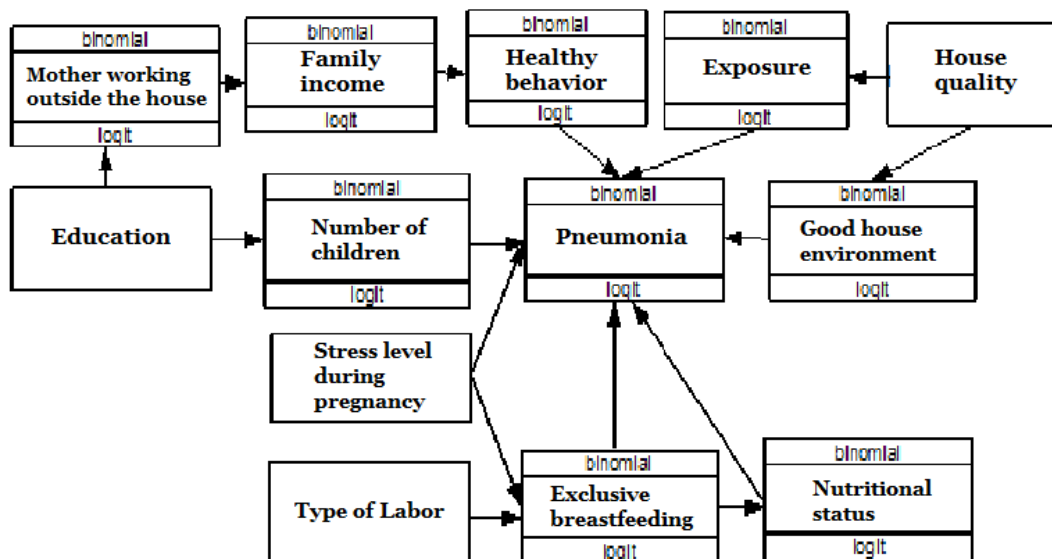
binomial
Mother working outside the house
logit

binomial
Family income
logit

binomial
Healthy behavior
logit

binomial
Exposure
logit

House quality

Education

binomial
Number of children
logit

binomial
Pneumonia
logit

binomial
Good house environment
logit

Stress level during pregnancy

Type of Labor

binomial
Exclusive breastfeeding
logit

binomial
Nutritional status
logit